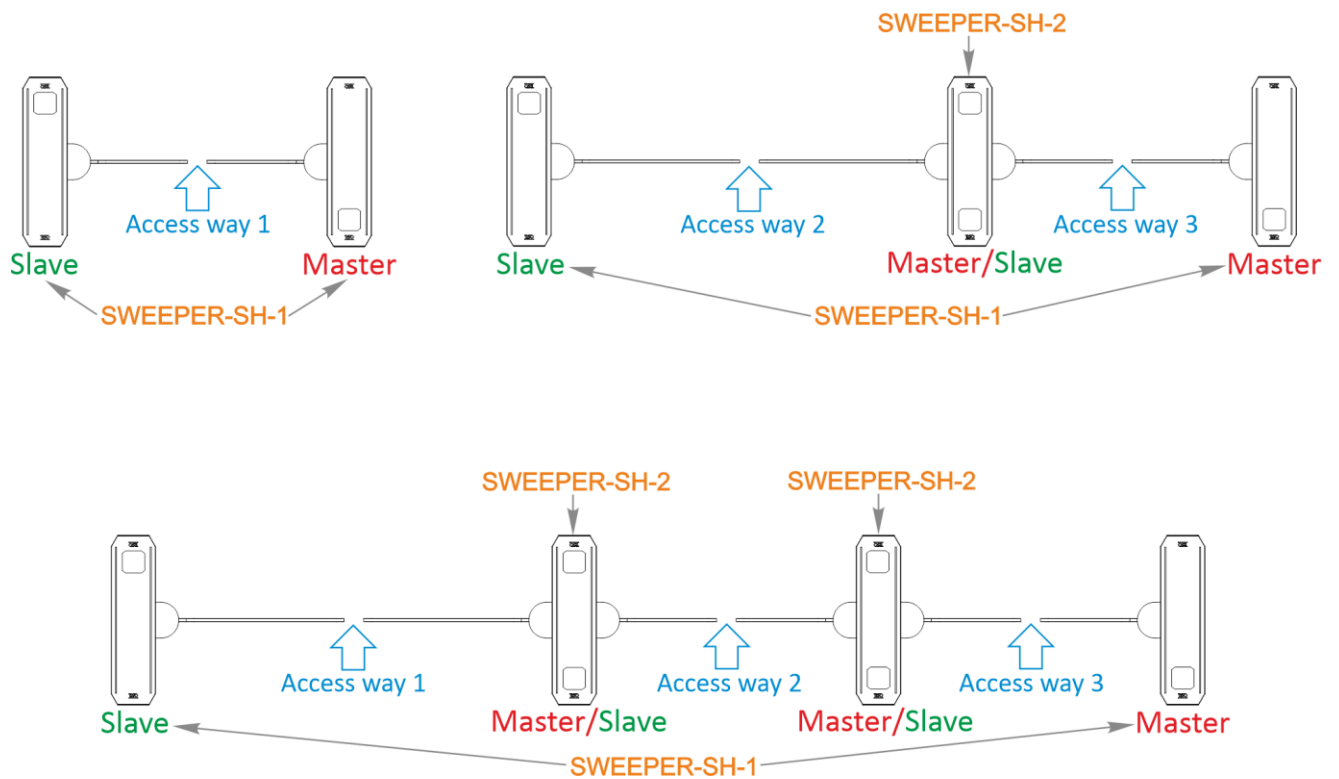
Access way 1

Slave

Master

SWEEPER-SH-1

SWEEPER-SH-2

Access way 2

Access way 3

Slave

Master/Slave

Master

SWEEPER-SH-1

SWEEPER-SH-2

SWEEPER-SH-2

Access way 1

Access way 2

Access way 3

Slave

Master/Slave

Master/Slave

Master

SWEEPER-SH-1